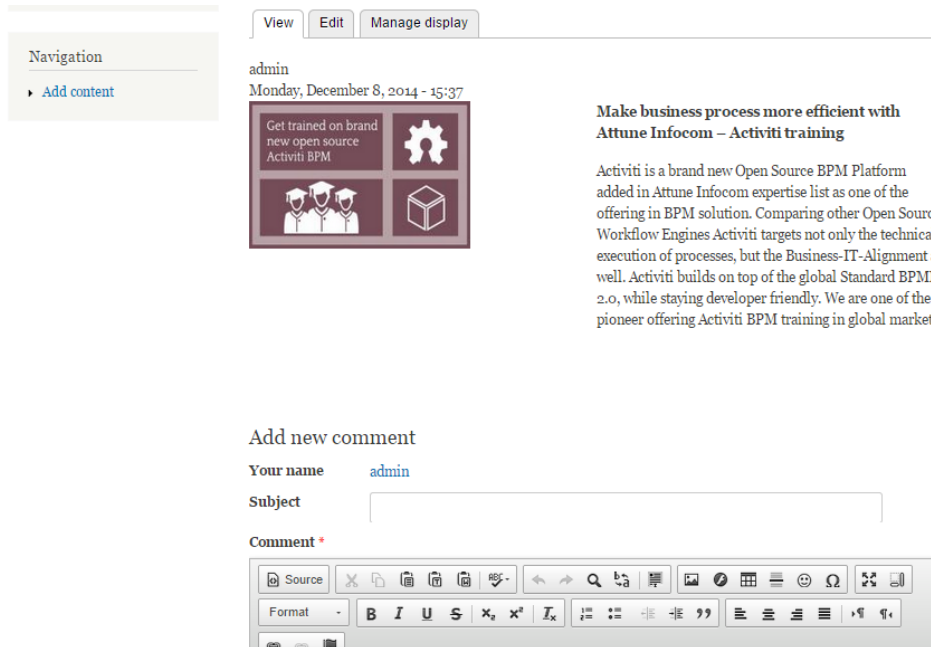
Navigation

Add content

View | Edit | Manage display

admin
Monday, December 8, 2014 - 15:37

Get trained on brand new open source Activiti BPM

Make business process more efficient with Attune Infocom – Activiti training

Activiti is a brand new Open Source BPM Platform added in Attune Infocom expertise list as one of the offering in BPM solution. Comparing other Open Sourc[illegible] Workflow Engines Activiti targets not only the technica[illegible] execution of processes, but the Business-IT-Alignment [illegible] well. Activiti builds on top of the global Standard BPM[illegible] 2.0, while staying developer friendly. We are one of the pioneer offering Activiti BPM training in global marke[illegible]

Add new comment

Your name admin

Subject

Comment *

Source

Format